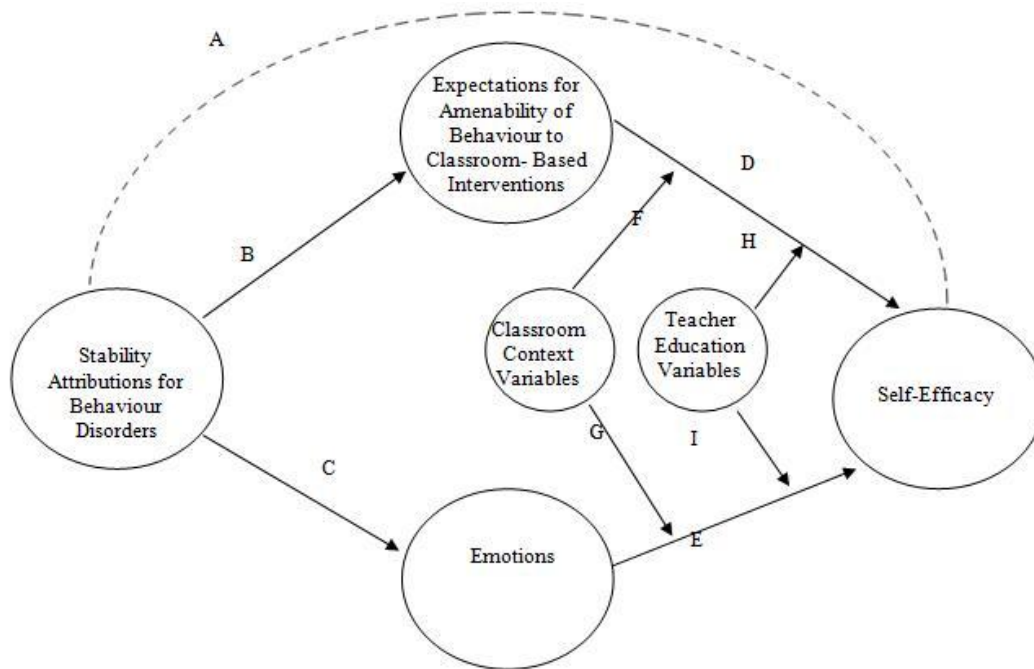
A

Expectations for Amenability of Behaviour to Classroom- Based Interventions

D

B

F

H

Stability Attributions for Behaviour Disorders

Classroom Context Variables

Teacher Education Variables

Self-Efficacy

C

G

I

E

Emotions